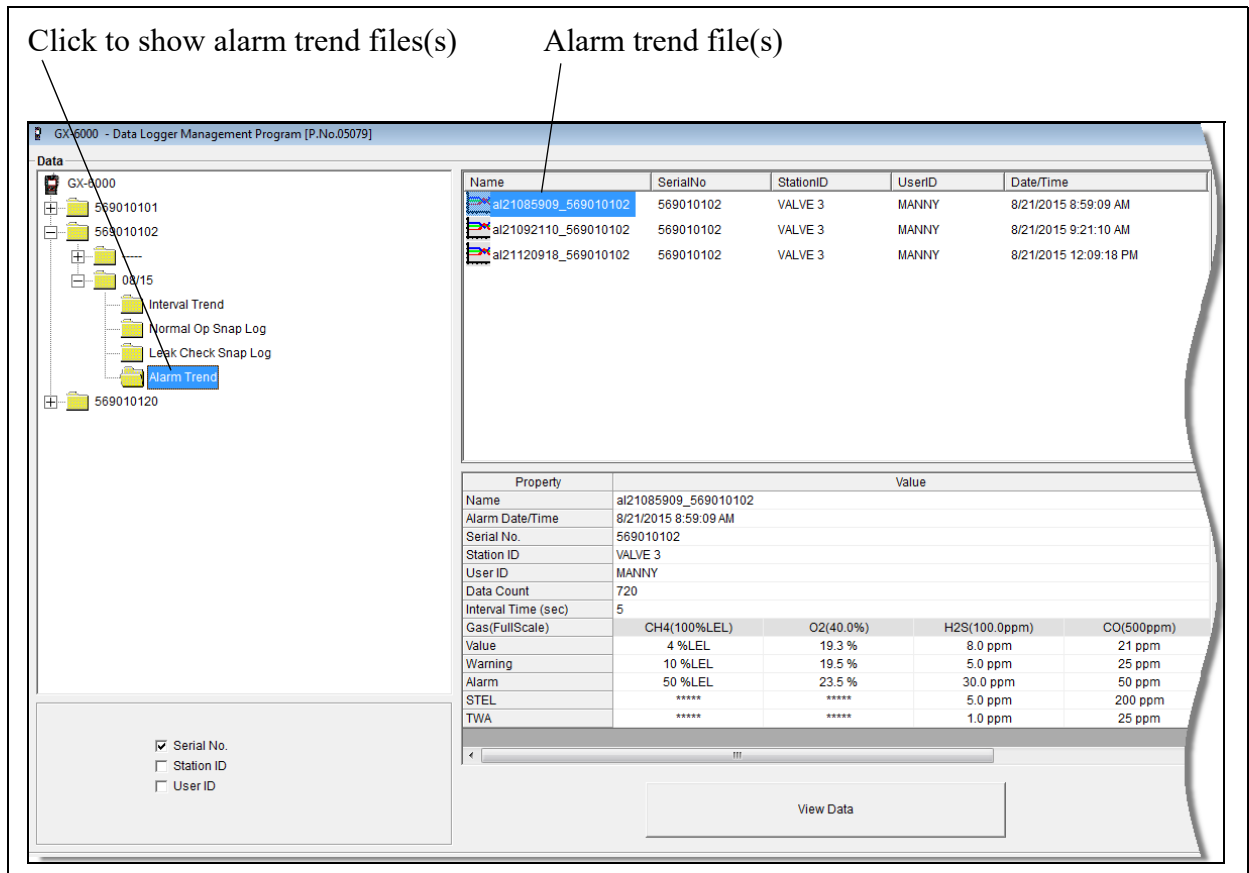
Click to show alarm trend files(s)

Alarm trend file(s)

GX-6000 - Data Logger Management Program [P.No.05079]

Data

GX-6000
569010101
569010102
-----
08/15
Interval Trend
Normal Op Snap Log
Leak Check Snap Log
Alarm Trend
569010120

| Name | SerialNo | StationID | UserID | Date/Time |
|---|---|---|---|---|
| al21085909_569010102 | 569010102 | VALVE 3 | MANNY | 8/21/2015 8:59:09 AM |
| al21092110_569010102 | 569010102 | VALVE 3 | MANNY | 8/21/2015 9:21:10 AM |
| al21120918_569010102 | 569010102 | VALVE 3 | MANNY | 8/21/2015 12:09:18 PM |

| Property | Value | | | |
|---|---|---|---|---|
| Name | al21085909_569010102 | | | |
| Alarm Date/Time | 8/21/2015 8:59:09 AM | | | |
| Serial No. | 569010102 | | | |
| Station ID | VALVE 3 | | | |
| User ID | MANNY | | | |
| Data Count | 720 | | | |
| Interval Time (sec) | 5 | | | |
| Gas(FullScale) | CH4(100%LEL) | O2(40.0%) | H2S(100.0ppm) | CO(500ppm) |
| Value | 4 %LEL | 19.3 % | 8.0 ppm | 21 ppm |
| Warning | 10 %LEL | 19.5 % | 5.0 ppm | 25 ppm |
| Alarm | 50 %LEL | 23.5 % | 30.0 ppm | 50 ppm |
| STEL | ***** | ***** | 5.0 ppm | 200 ppm |
| TWA | ***** | ***** | 1.0 ppm | 25 ppm |

Serial No.
Station ID
User ID

View Data